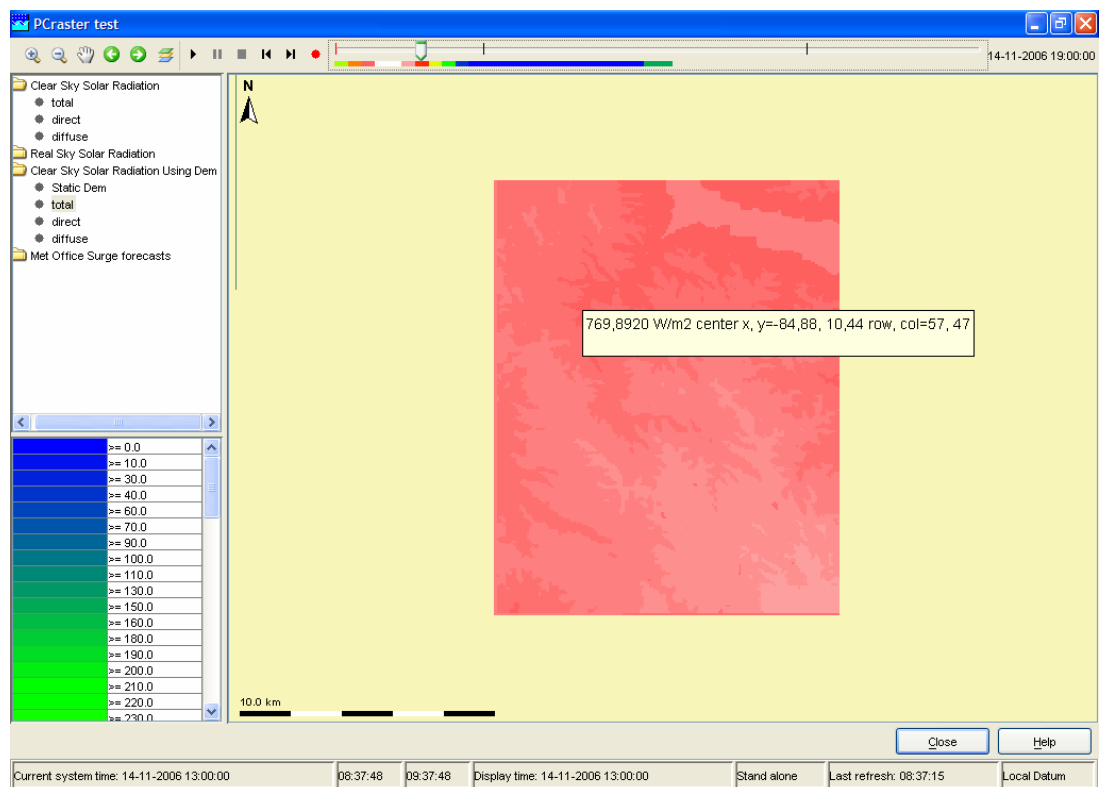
PCraster test

14-11-2006 19:00:00

Clear Sky Solar Radiation
total
direct
diffuse
Real Sky Solar Radiation
Clear Sky Solar Radiation Using Dem
Static Dem
total
direct
diffuse
Met Office Surge forecasts

| | |
|---|---|
| | >= 0.0 |
| | >= 10.0 |
| | >= 30.0 |
| | >= 40.0 |
| | >= 60.0 |
| | >= 70.0 |
| | >= 90.0 |
| | >= 100.0 |
| | >= 110.0 |
| | >= 130.0 |
| | >= 150.0 |
| | >= 160.0 |
| | >= 180.0 |
| | >= 190.0 |
| | >= 200.0 |
| | >= 210.0 |
| | >= 220.0 |
| | >= 230.0 |

N

769,8920 W/m2 center x, y=-84,88, 10,44 row, col=57, 47

10.0 km

Close
Help

Current system time: 14-11-2006 13:00:00
08:37:48
09:37:48
Display time: 14-11-2006 13:00:00
Stand alone
Last refresh: 08:37:15
Local Datum